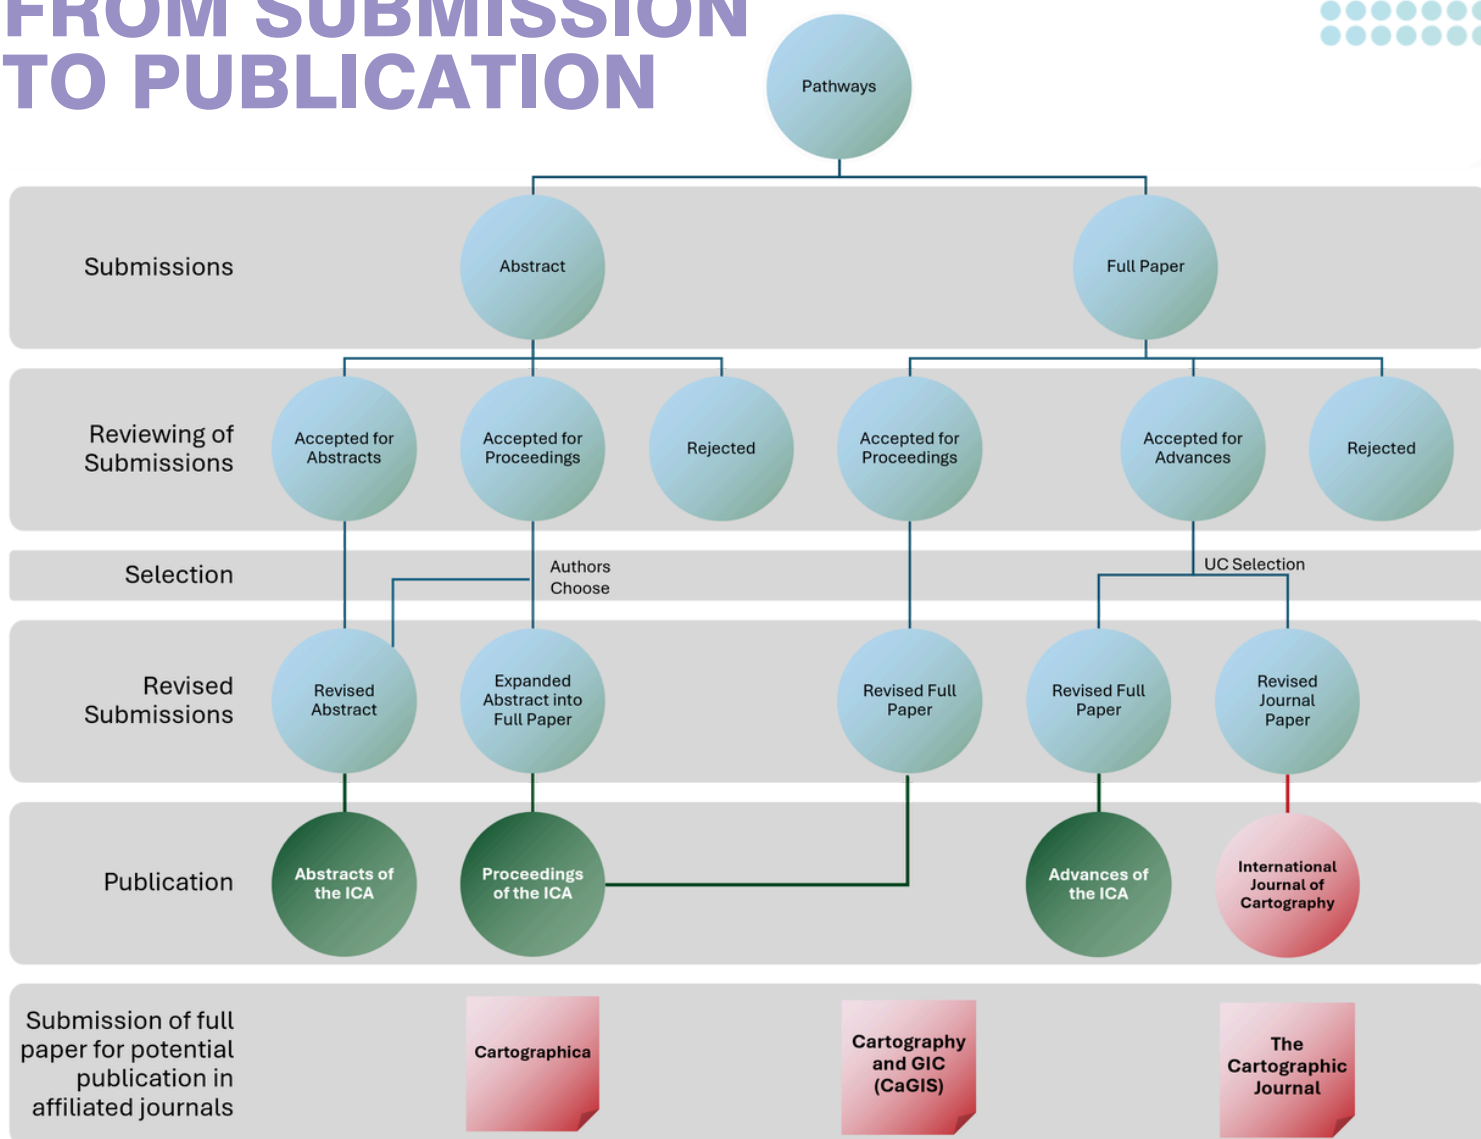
FROM SUBMISSION TO PUBLICATION

Pathways

Submissions

Abstract

Full Paper

Reviewing of Submissions

Accepted for Abstracts

Accepted for Proceedings

Rejected

Accepted for Proceedings

Accepted for Advances

Rejected

Selection

Authors Choose

UC Selection

Revised Submissions

Revised Abstract

Expanded Abstract into Full Paper

Revised Full Paper

Revised Full Paper

Revised Journal Paper

Publication

Abstracts of the ICA

Proceedings of the ICA

Advances of the ICA

International Journal of Cartography

Submission of full paper for potential publication in affiliated journals

Cartographica

Cartography and GIC (CaGIS)

The Cartographic Journal